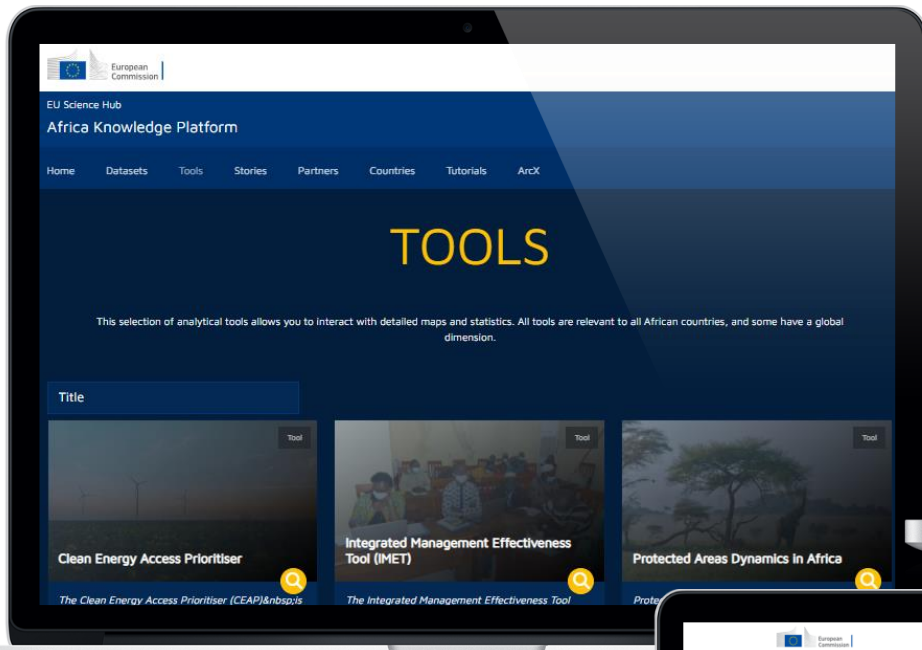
European Commission

EU Science Hub

Africa Knowledge Platform

Home Datasets Tools Stories Partners Countries Tutorials ArcX

TOOLS

This selection of analytical tools allows you to interact with detailed maps and statistics. All tools are relevant to all African countries, and some have a global dimension.

Title

Tool

Clean Energy Access Prioritiser

The Clean Energy Access Prioritiser (CEAP)&nbsp;is

Tool

Integrated Management Effectiveness Tool (IMET)

The Integrated Management Effectiveness Tool

Tool

Protected Areas Dynamics in Africa

Prote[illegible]

European Commission